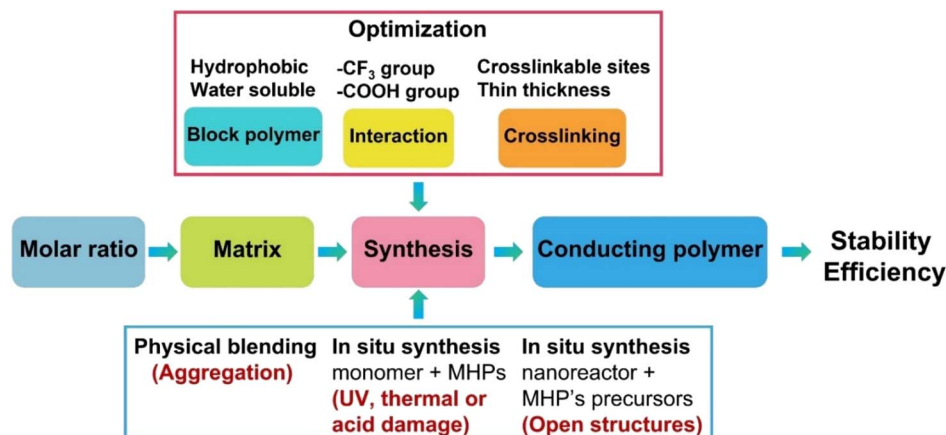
Optimization

Hydrophobic
Water soluble

Block polymer

-$CF_3$ group
-COOH group

Interaction

Crosslinkable sites
Thin thickness

Crosslinking

Molar ratio

Matrix

Synthesis

Conducting polymer

Stability
Efficiency

Physical blending
(Aggregation)

In situ synthesis
monomer + MHPs
(UV, thermal or acid damage)

In situ synthesis
nanoreactor + MHP's precursors
(Open structures)